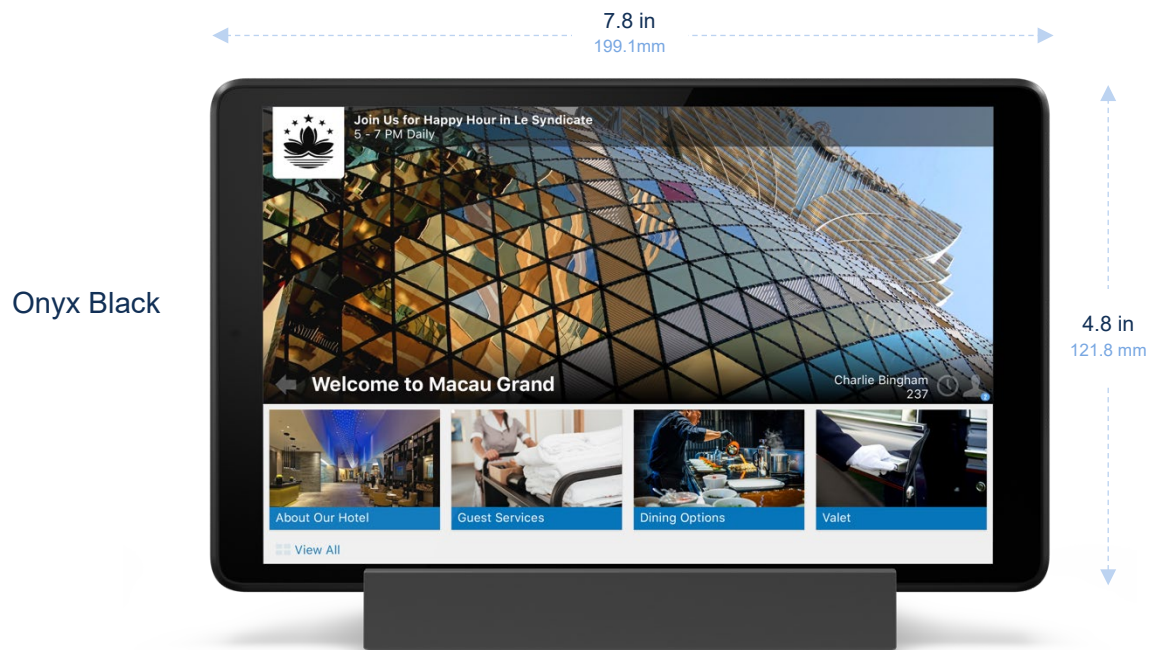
7.8 in
199.1mm

Onyx Black

4.8 in
121.8 mm

Join Us for Happy Hour in Le Syndicate
5 - 7 PM Daily

Welcome to Macau Grand

Charlie Bingham
237

About Our Hotel

Guest Services

Dining Options

Valet

View All